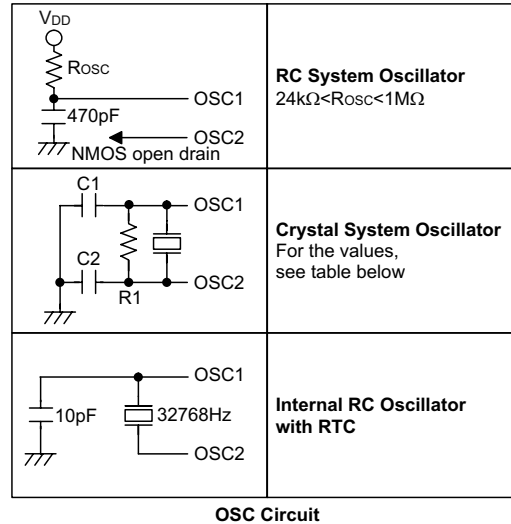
| $V_{DD}$ $R_{OSC}$ OSC1 470pF OSC2 NMOS open drain | **RC System Oscillator** 24kΩ<$R_{OSC}$<1MΩ |
|---|---|
| C1 OSC1 C2 R1 OSC2 | **Crystal System Oscillator** For the values, see table below |
| OSC1 10pF 32768Hz OSC2 | **Internal RC Oscillator with RTC** |

**OSC Circuit**